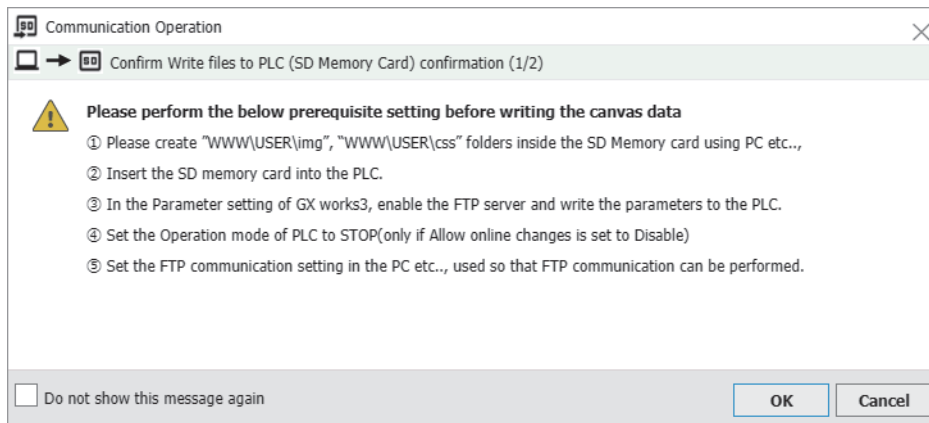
Communication Operation

Confirm Write files to PLC (SD Memory Card) confirmation (1/2)

Please perform the below prerequisite setting before writing the canvas data

① Please create "WWW\USER\img", "WWW\USER\css" folders inside the SD Memory card using PC etc..,

② Insert the SD memory card into the PLC.

③ In the Parameter setting of GX works3, enable the FTP server and write the parameters to the PLC.

④ Set the Operation mode of PLC to STOP(only if Allow online changes is set to Disable)

⑤ Set the FTP communication setting in the PC etc.., used so that FTP communication can be performed.

Do not show this message again

OK

Cancel